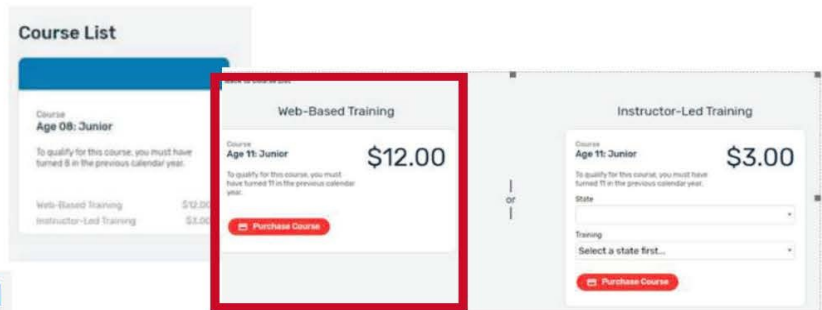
Course List

Course
Age 08: Junior

To qualify for this course, you must have turned 8 in the previous calendar year.

Web-Based Training $12.00
Instructor-Led Training $3.00

Back to course list

Web-Based Training

Course
Age 11: Junior

$12.00

To qualify for this course, you must have turned 11 in the previous calendar year.

Purchase Course

or

Instructor-Led Training

Course
Age 11: Junior

$3.00

To qualify for this course, you must have turned 11 in the previous calendar year.

State

Training
Select a state first...

Purchase Course